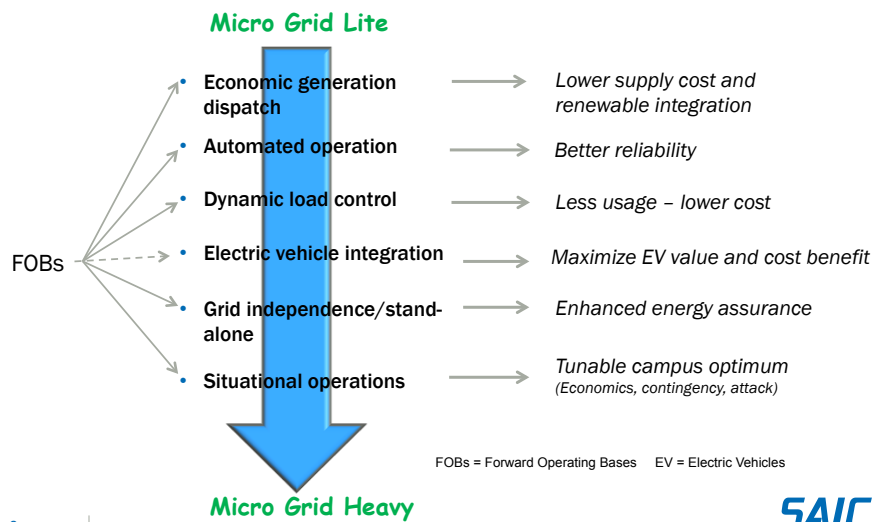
Micro Grid Lite

FOBs

- Economic generation dispatch → Lower supply cost and renewable integration
- Automated operation → Better reliability
- Dynamic load control → Less usage – lower cost
- Electric vehicle integration → Maximize EV value and cost benefit
- Grid independence/stand-alone → Enhanced energy assurance
- Situational operations → Tunable campus optimum (Economics, contingency, attack)

FOBs = Forward Operating Bases EV = Electric Vehicles

Micro Grid Heavy

SAIC